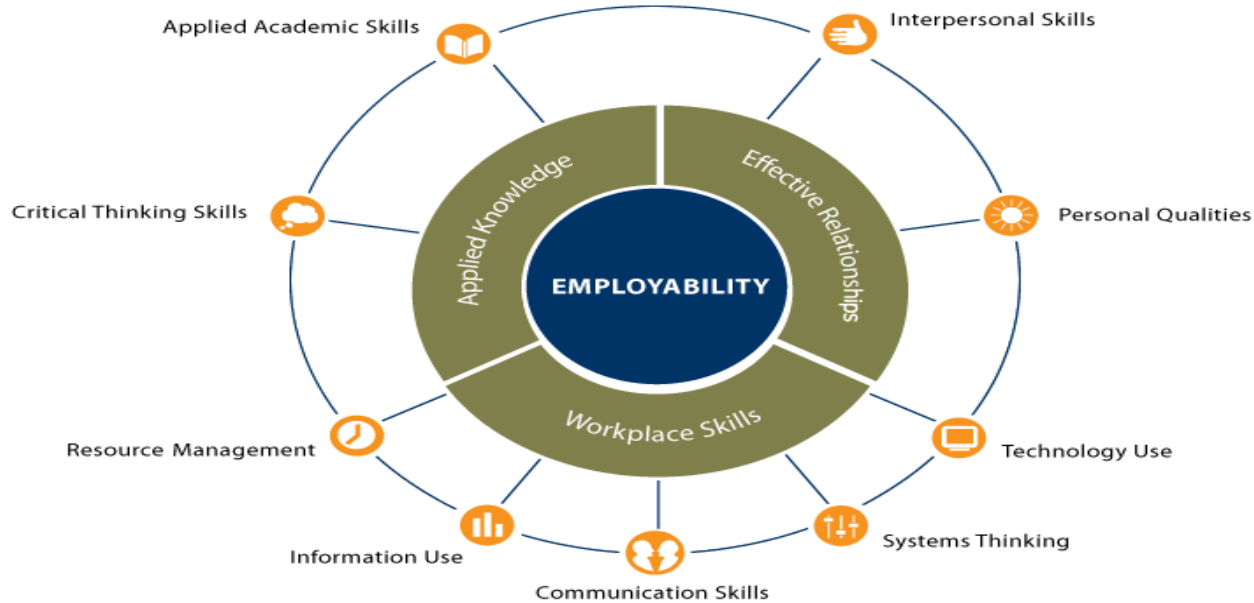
Applied Academic Skills

Interpersonal Skills

Critical Thinking Skills

Personal Qualities

Applied Knowledge

Effective Relationships

EMPLOYABILITY

Workplace Skills

Resource Management

Technology Use

Information Use

Systems Thinking

Communication Skills